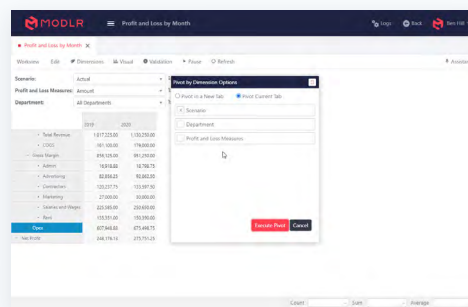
MODLR ≡ Profit and Loss by Month Logs Back Ben Hill

Profit and Loss by Month ×

Workview Edit Dimensions Visual Validation Pause Refresh Assist

Scenario: Actual
Profit and Loss Measures: Amount
Department: All Departments

| | 2019 | 2020 |
|---|---|---|
| Total Revenue | 1,017,225.00 | 1,130,250.00 |
| COGS | 161,100.00 | 179,000.00 |
| Gross Margin | 856,125.00 | 951,250.00 |
| Admin | 19,918.80 | 18,768.75 |
| Advertising | 82,836.23 | 92,002.50 |
| Contractors | 120,237.75 | 133,597.50 |
| Marketing | 27,000.00 | 30,000.00 |
| Salaries and Wages | 225,585.00 | 250,650.00 |
| Rent | 135,351.00 | 150,390.00 |
| Opex | 677,845.80 | 675,498.75 |
| Net Profit | 248,776.15 | 275,751.25 |

Pivot by Dimension Options ×

Pivot in a New Tab  Pivot Current Tab

Scenario
Department
Profit and Loss Measures

Execute Pivot Cancel

Count Sum Average